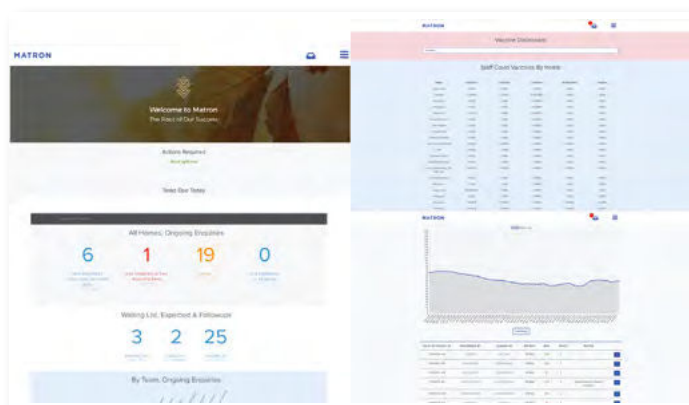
MATRON

Welcome to Matron
The Root of Our Success

Actions Required
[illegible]

Take Our Tasks

All Homes: Ongoing Enquiries

6
1
19
0

Waiting List, Expected & Followups

3
2
25

By Team: Ongoing Enquiries

MATRON

Welcome Dashboard

Staff Count Vacancy By Home

MATRON